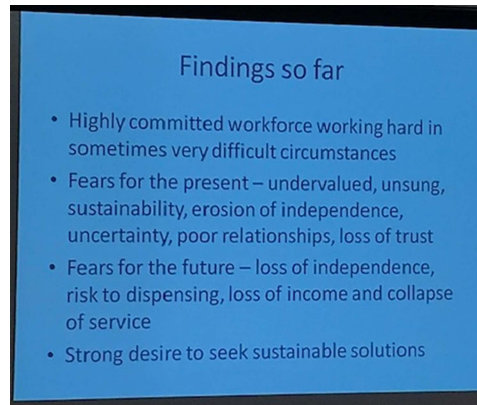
Findings so far

• Highly committed workforce working hard in sometimes very difficult circumstances

• Fears for the present – undervalued, unsung, sustainability, erosion of independence, uncertainty, poor relationships, loss of trust

• Fears for the future – loss of independence, risk to dispensing, loss of income and collapse of service

• Strong desire to seek sustainable solutions